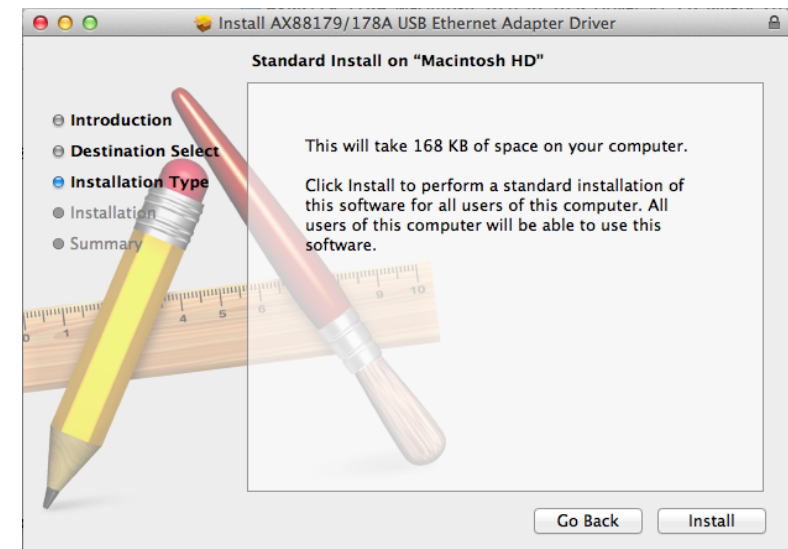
Install AX88179/178A USB Ethernet Adapter Driver

Standard Install on “Macintosh HD”

Introduction
Destination Select
Installation Type
Installation
Summary

This will take 168 KB of space on your computer.

Click Install to perform a standard installation of this software for all users of this computer. All users of this computer will be able to use this software.

4 5 6 9 10

Go Back
Install